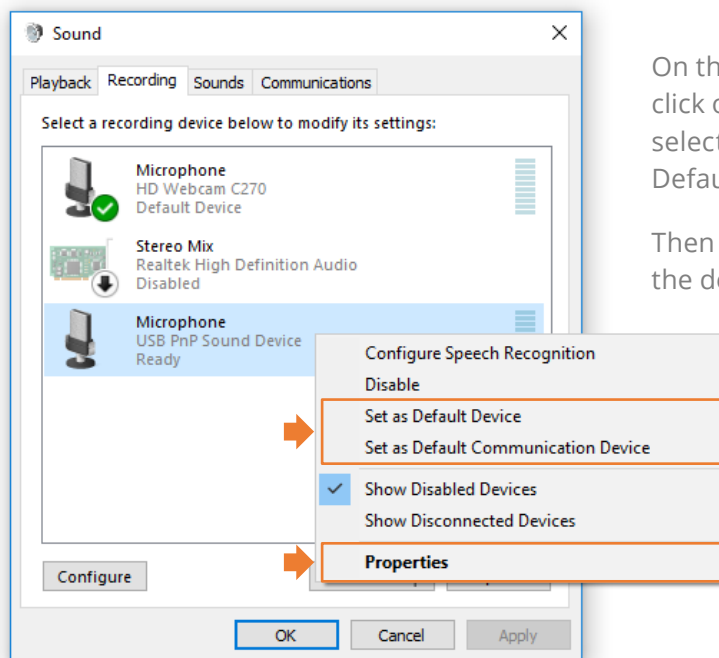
Sound

Playback Recording Sounds Communications

Select a recording device below to modify its settings:

Microphone
HD Webcam C270
Default Device

Stereo Mix
Realtek High Definition Audio
Disabled

Microphone
USB PnP Sound Device
Ready

Configure Speech Recognition
Disable
Set as Default Device
Set as Default Communication Device
Show Disabled Devices
Show Disconnected Devices
Properties

Configure

OK Cancel Apply

On th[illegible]
click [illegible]
selec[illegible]
Defau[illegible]

Then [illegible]
the d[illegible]